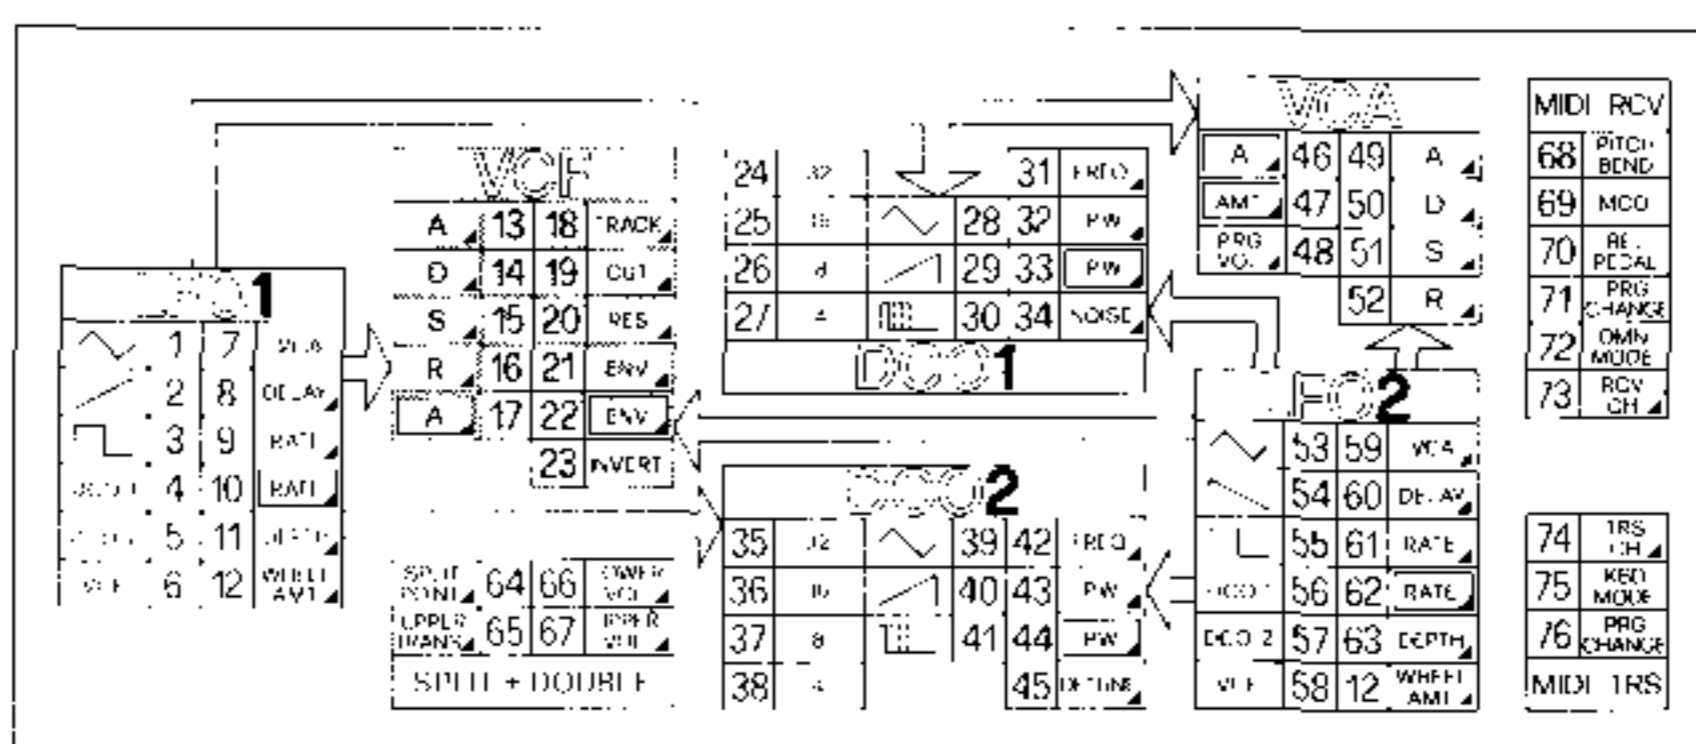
LFO 1

| | 1 | 7 | VCA |
|---|---|---|---|
| | 2 | 8 | DELAY |
| | 3 | 9 | RATE |
| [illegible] | 4 | 10 | RATE |
| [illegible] | 5 | 11 | DEPTH |
| VCF | 6 | 12 | WHEEL AMT |

VCF

| A | 13 | 18 | TRACK |
|---|---|---|---|
| D | 14 | 19 | CUT |
| S | 15 | 20 | RES |
| R | 16 | 21 | ENV |
| A | 17 | 22 | ENV |
| | | 23 | INVERT |

| SPLIT POINT | 64 | 66 | LOWER VOL |
|---|---|---|---|
| UPPER TRANS | 65 | 67 | UPPER VOL |

SPLIT + DOUBLE

| 24 | 32 | | 31 | FREQ |
|---|---|---|---|---|
| 25 | 16 | 28 | 32 | PW |
| 26 | 8 | 29 | 33 | PW |
| 27 | 4 | 30 | 34 | NOISE |

DCO 1

DCO 2

| 35 | 32 | 39 | 42 | FREQ |
|---|---|---|---|---|
| 36 | 16 | 40 | 43 | PW |
| 37 | 8 | 41 | 44 | PW |
| 38 | 4 | | 45 | DETUNE |

VCA

| A | 46 | 49 | A |
|---|---|---|---|
| AMT | 47 | 50 | D |
| PRG VOL | 48 | 51 | S |
| | | 52 | R |

LFO 2

| | 53 | 59 | VCA |
|---|---|---|---|
| | 54 | 60 | DELAY |
| | 55 | 61 | RATE |
| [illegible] | 56 | 62 | RATE |
| DCO 2 | 57 | 63 | DEPTH |
| VCF | 58 | 12 | WHEEL AMT |

MIDI RCV

| 68 | PITCH BEND |
|---|---|
| 69 | MOD |
| 70 | REL PEDAL |
| 71 | PRG CHANGE |
| 72 | OMNI MODE |
| 73 | RCV CH |

| 74 | TRS CH |
|---|---|
| 75 | KBD MODE |
| 76 | PRG CHANGE |

MIDI TRS